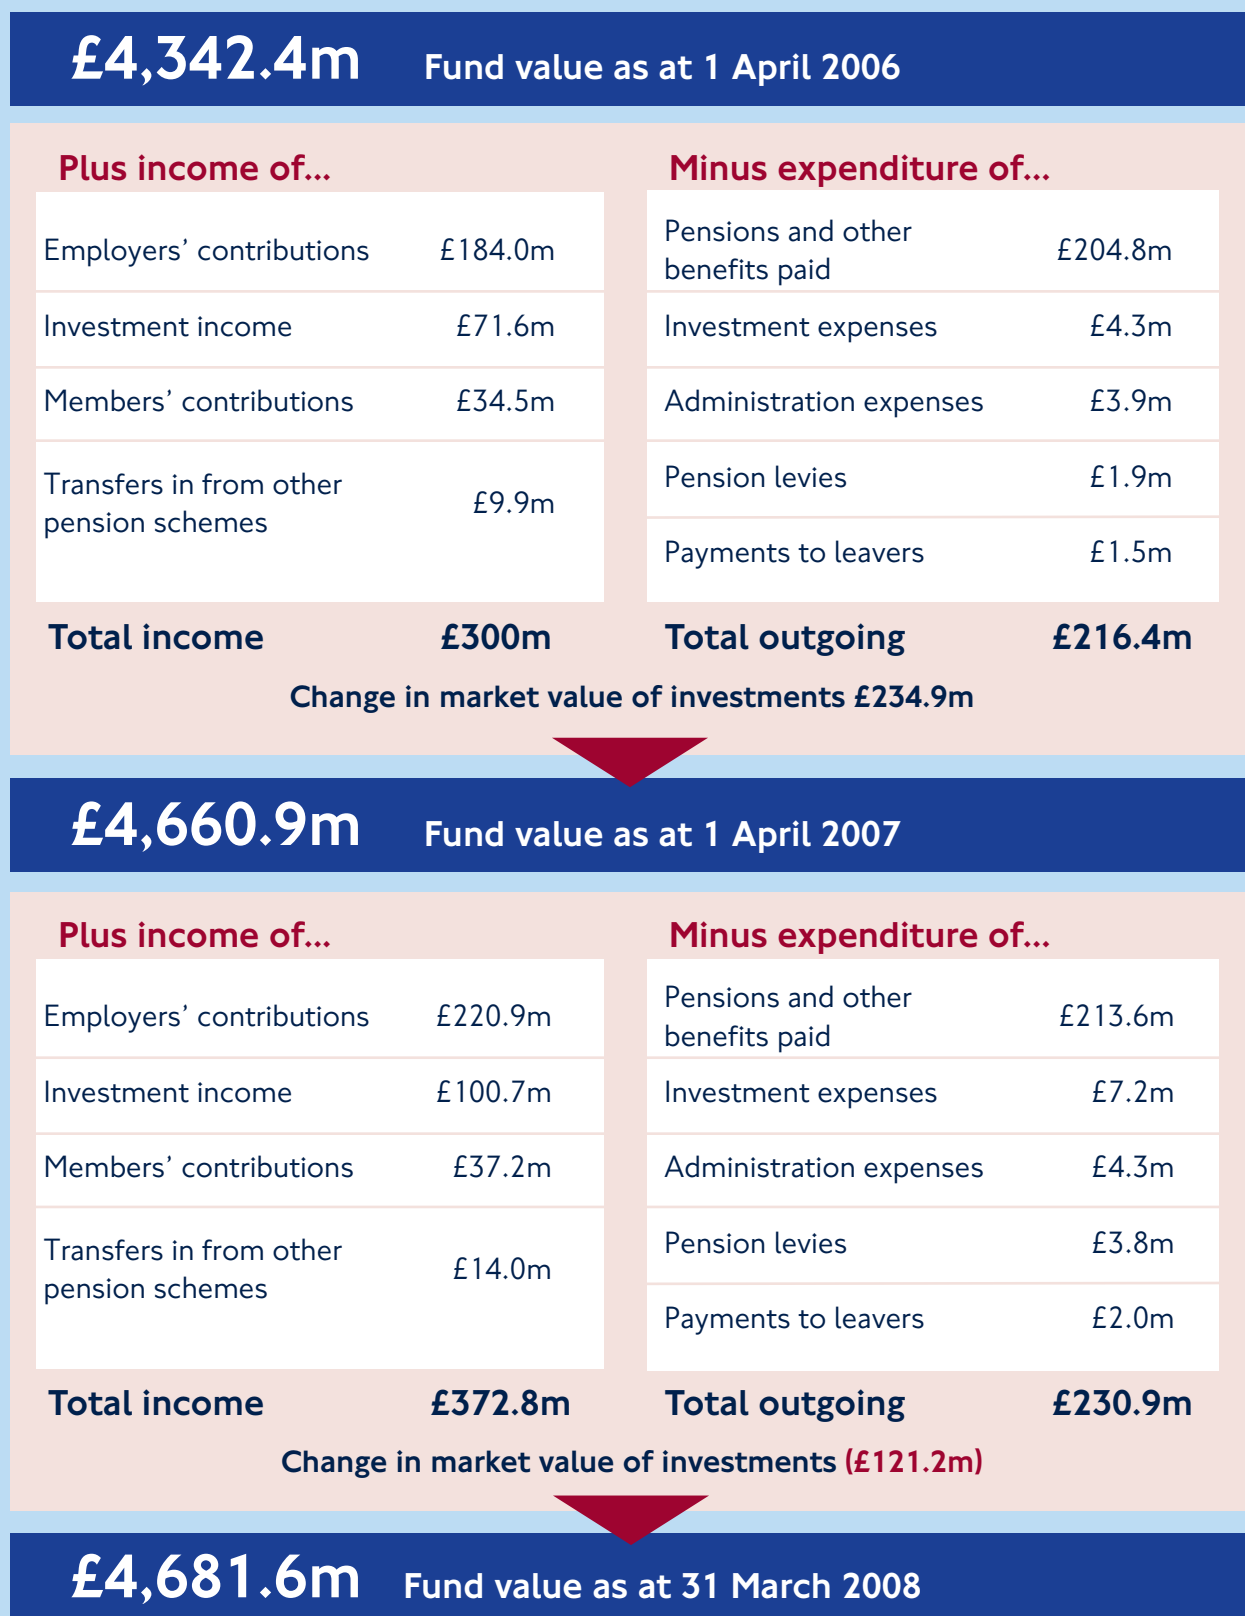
£4,342.4m Fund value as at 1 April 2006

Plus income of...

| | |
|---|---|
| Employers' contributions | £184.0m |
| Investment income | £71.6m |
| Members' contributions | £34.5m |
| Transfers in from other pension schemes | £9.9m |

Total income £300m

Minus expenditure of...

| | |
|---|---|
| Pensions and other benefits paid | £204.8m |
| Investment expenses | £4.3m |
| Administration expenses | £3.9m |
| Pension levies | £1.9m |
| Payments to leavers | £1.5m |

Total outgoing £216.4m

Change in market value of investments £234.9m

£4,660.9m Fund value as at 1 April 2007

Plus income of...

| | |
|---|---|
| Employers' contributions | £220.9m |
| Investment income | £100.7m |
| Members' contributions | £37.2m |
| Transfers in from other pension schemes | £14.0m |

Total income £372.8m

Minus expenditure of...

| | |
|---|---|
| Pensions and other benefits paid | £213.6m |
| Investment expenses | £7.2m |
| Administration expenses | £4.3m |
| Pension levies | £3.8m |
| Payments to leavers | £2.0m |

Total outgoing £230.9m

Change in market value of investments (£121.2m)

£4,681.6m Fund value as at 31 March 2008